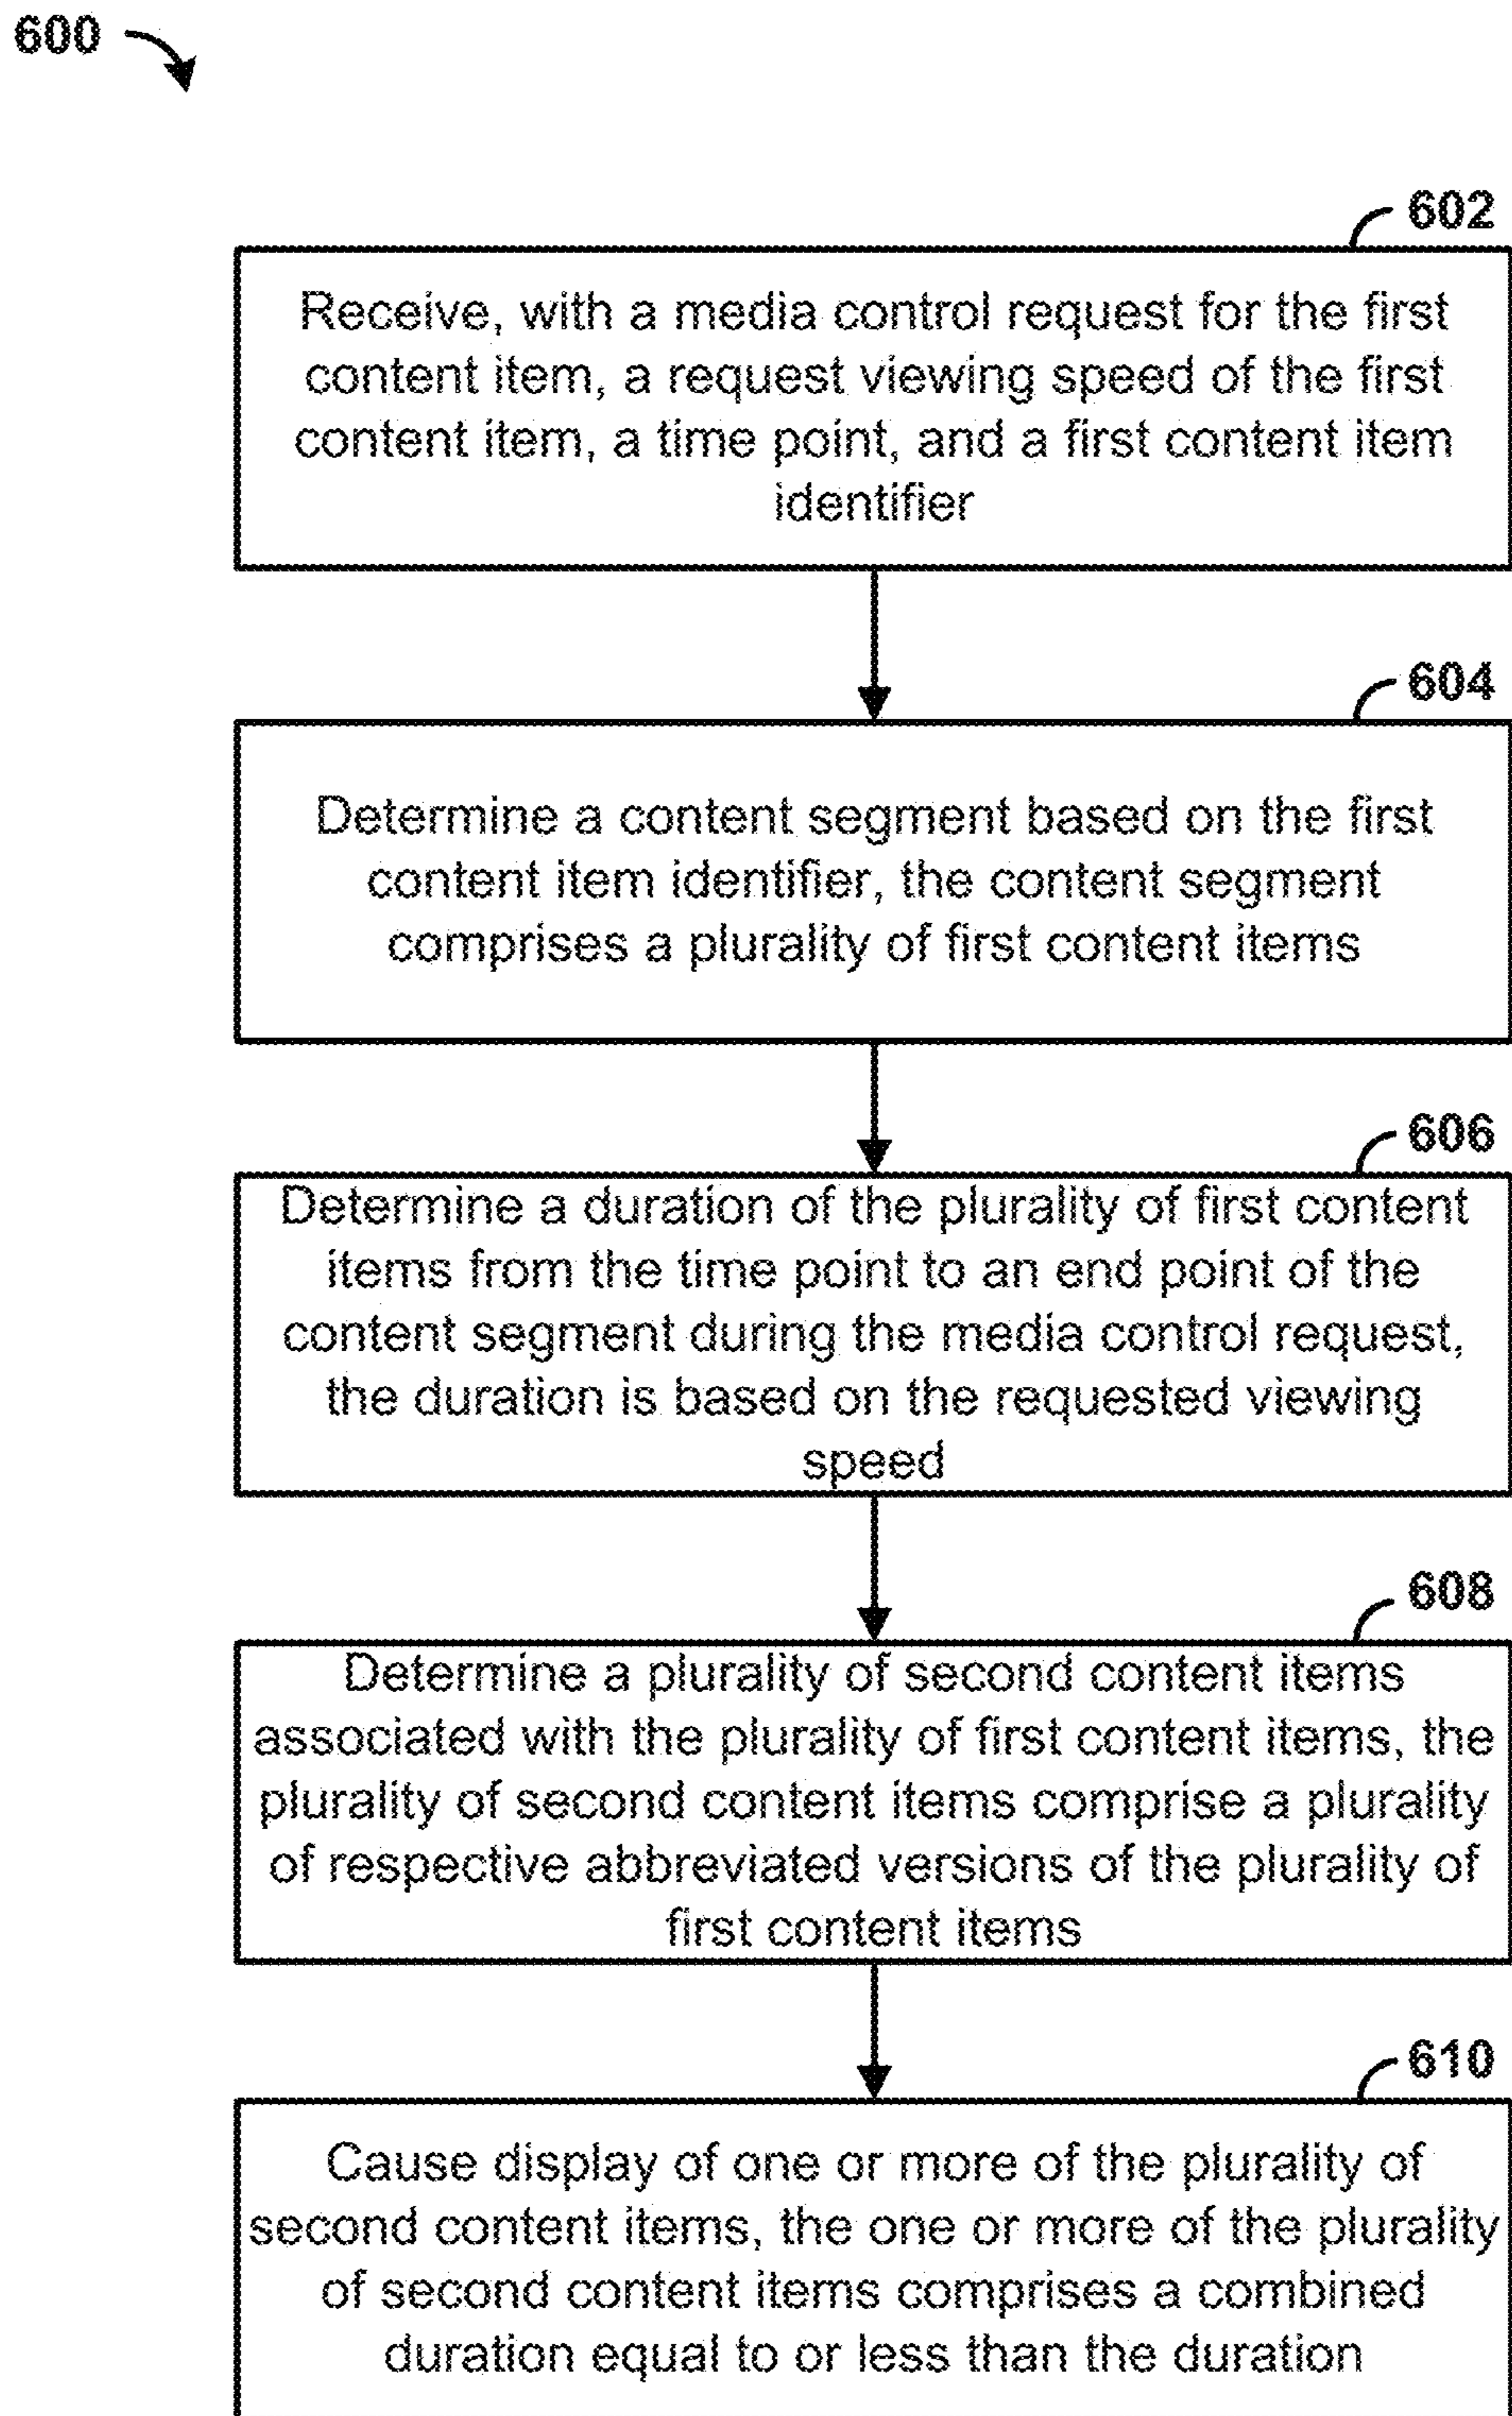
600

602

Receive, with a media control request for the first content item, a request viewing speed of the first content item, a time point, and a first content item identifier

604

Determine a content segment based on the first content item identifier, the content segment comprises a plurality of first content items

606

Determine a duration of the plurality of first content items from the time point to an end point of the content segment during the media control request, the duration is based on the requested viewing speed

608

Determine a plurality of second content items associated with the plurality of first content items, the plurality of second content items comprise a plurality of respective abbreviated versions of the plurality of first content items

610

Cause display of one or more of the plurality of second content items, the one or more of the plurality of second content items comprises a combined duration equal to or less than the duration